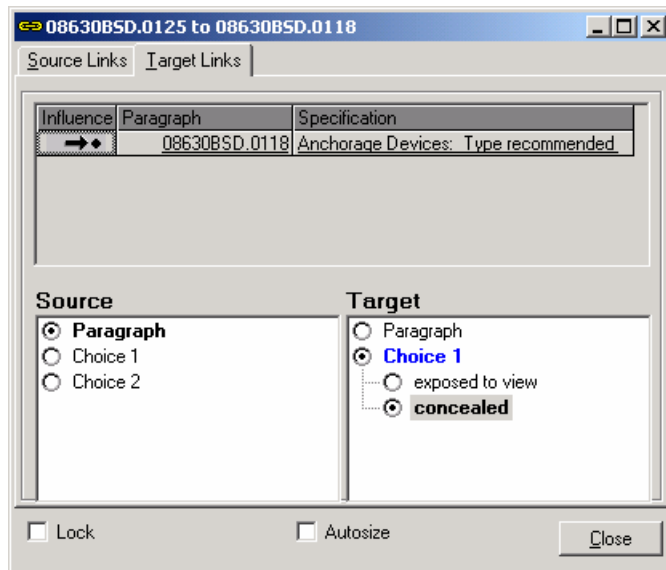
08630BSD.0125 to 08630BSD.0118

Source Links | Target Links

| Influence | Paragraph | Specification |
|---|---|---|
| →• | 08630BSD.0118 | Anchorage Devices: Type recommended |

Source
Paragraph
Choice 1
Choice 2

Target
Paragraph
Choice 1
exposed to view
concealed

Lock
Autosize
Close